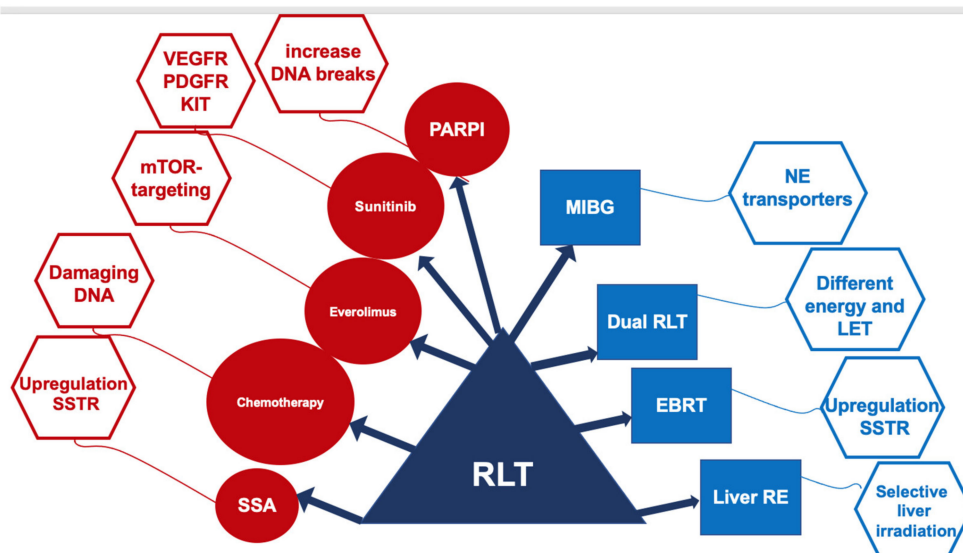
increase DNA breaks

VEGFR PDGFR KIT

PARPI

mTOR-targeting

Sunitinib

Damaging DNA

Everolimus

Upregulation SSTR

Chemotherapy

SSA

RLT

MIBG

NE transporters

Dual RLT

Different energy and LET

EBRT

Upregulation SSTR

Liver RE

Selective liver irradiation